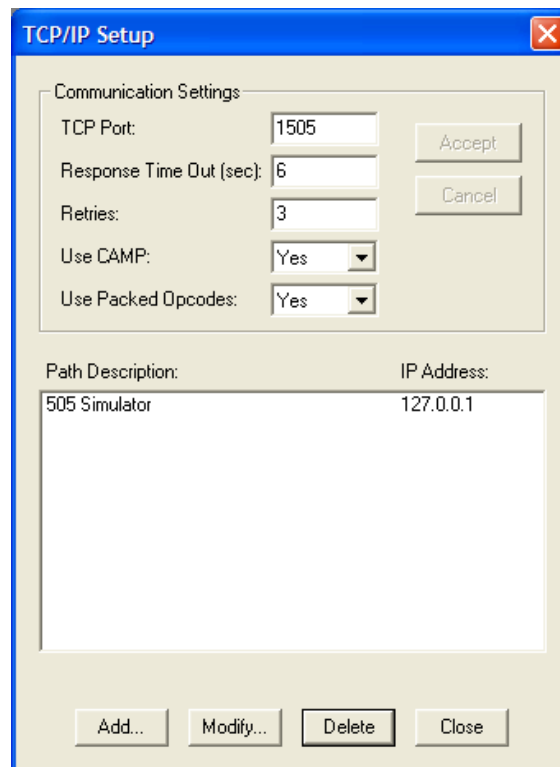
TCP/IP Setup

Communication Settings

TCP Port: 1505

Response Time Out (sec): 6

Retries: 3

Use CAMP: Yes

Use Packed Opcodes: Yes

Accept

Cancel

Path Description: IP Address:

505 Simulator 127.0.0.1

Add...

Modify...

Delete

Close